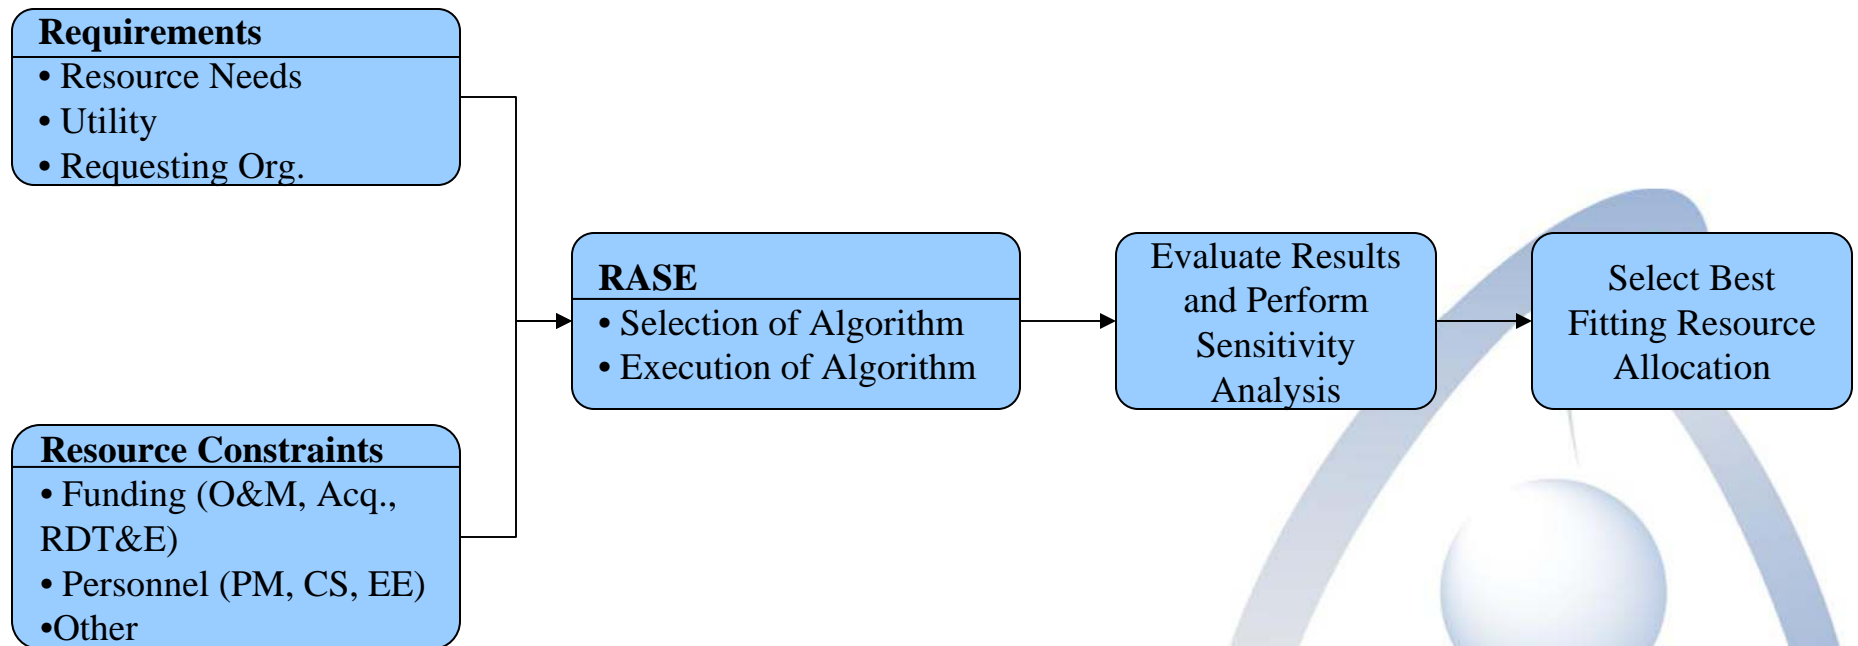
Requirements
• Resource Needs
• Utility
• Requesting Org.

Resource Constraints
• Funding (O&M, Acq., RDT&E)
• Personnel (PM, CS, EE)
•Other

RASE
• Selection of Algorithm
• Execution of Algorithm

Evaluate Results and Perform Sensitivity Analysis

Select Best Fitting Resource Allocation